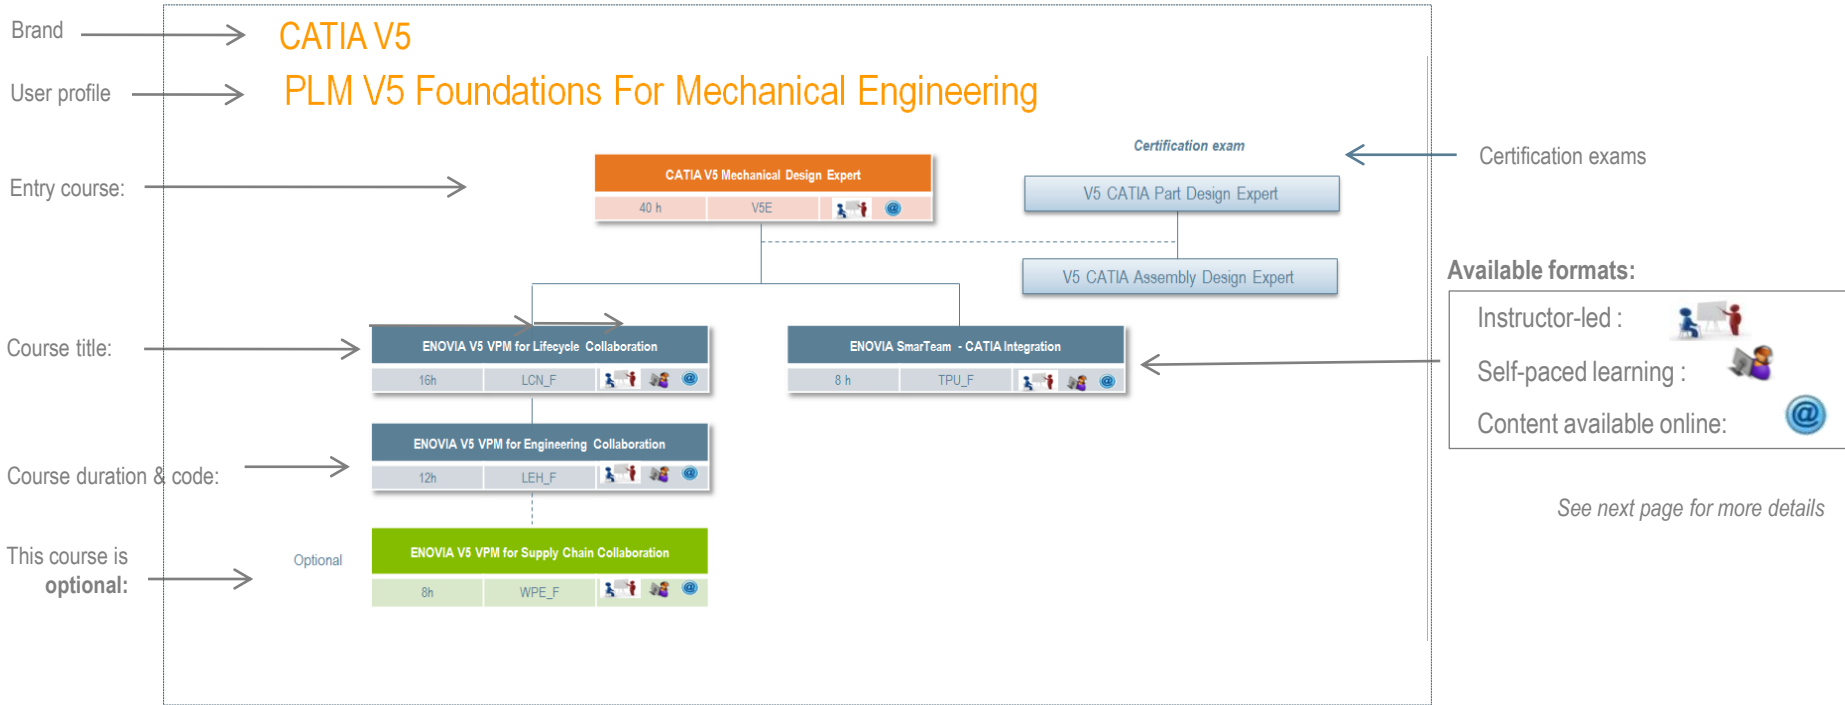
Brand

CATIA V5

User profile

PLM V5 Foundations For Mechanical Engineering

Entry course:

CATIA V5 Mechanical Design Expert

| 40 h | V5E |
|---|---|

Certification exam

Certification exams

V5 CATIA Part Design Expert

V5 CATIA Assembly Design Expert

Available formats:

Instructor-led :

Self-paced learning :

Content available online:

Course title:

ENOVIA V5 VPM for Lifecycle Collaboration

| 16h | LCN_F |
|---|---|

ENOVIA SmarTeam - CATIA Integration

| 8 h | TPU_F |
|---|---|

Course duration & code:

ENOVIA V5 VPM for Engineering Collaboration

| 12h | LEH_F |
|---|---|

See next page for more details

This course is optional:

Optional

ENOVIA V5 VPM for Supply Chain Collaboration

| 8h | WPE_F |
|---|---|